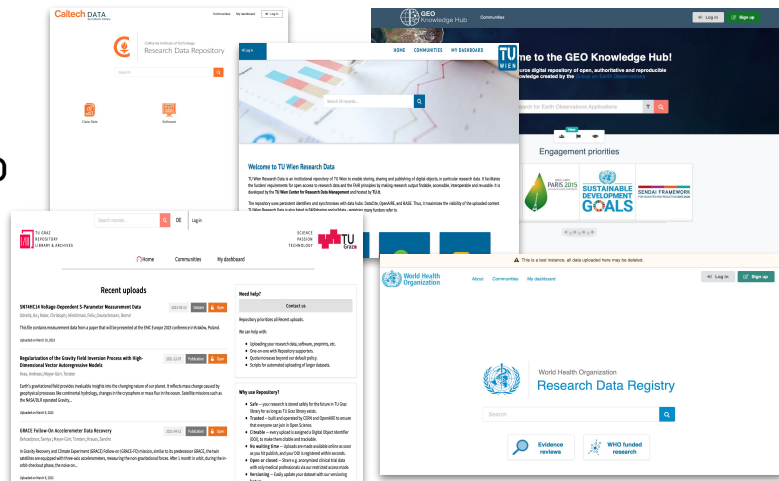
Caltech DATA

Communities My dashboard Log in

California Institute of Technology
Research Data Repository

Search

Data Sets

Software

Log in

HOME COMMUNITIES MY DASHBOARD

TU WIEN

Search 20 records...

Welcome to TU Wien Research Data

TU Wien Research Data is an institutional repository of TU Wien to enable storing, sharing and publishing of digital objects, in particular research data. It facilitates the funders' requirements for open access to research data and the FAIR principles by making research output findable, accessible, interoperable and reusable. It is developed by the TU Wien Center for Research Data Management and hosted by TU.it.

The repository uses persistent identifiers and synchronises with data hubs: DataCite, OpenAIRE and BASE. Thus, it maximizes the visibility of the uploaded content.

GEO Knowledge Hub Communities

Log in Sign up

me to the GEO Knowledge Hub!

Engagement priorities

PARIS 2015

SUSTAINABLE DEVELOPMENT GOALS

SENDAI FRAMEWORK

Search records... DE Login

TU GRAZ REPOSITORY LIBRARY & ARCHIVES

SCIENCE PASSION TECHNOLOGY TU Graz

Home Communities My dashboard

Recent uploads

5N74HC14 Voltage-Dependent S-Parameter Measurement Data

This file contains measurement data from a paper that will be presented at the EMC Europe 2023 conference in Kraków, Poland.

Regularization of the Gravity Field Inversion Process with High-Dimensional Vector Autoregressive Models

Earth's gravitational field provides invaluable insights into the changing nature of our planet. It reflects mass change caused by geophysical processes like continental hydrology, changes in the cryosphere or mass flux in the ocean. Satellite missions such as the NASA/DLR operated Gravity...

GRACE Follow-On Accelerometer Data Recovery

In Gravity Recovery and Climate Experiment (GRACE) Follow-on (GRACE-FO) mission, similar to its predecessor GRACE, the twin satellites are equipped with three-axis accelerometers, measuring the non-gravitational forces. After 1 month in orbit, during the in-orbit checkout phase, the noise on...

Need help?

Contact us

Repository prioritizes all Recent uploads.

We can help with:

Uploading your research data, software, preprints, etc.
One-on-one with Repository supporters.
Quota increases beyond our default policy.
Scripts for automated uploading of larger datasets.

Why use Repository?

Safe — your research is stored safely for the future in TU Graz library for as long as TU Graz library exists.
Trusted — built and operated by CERN and OpenAIRE to ensure that everyone can join in Open Science.
Citeable — every upload is assigned a Digital Object Identifier (DOI), to make them citable and trackable.
No waiting time — Uploads are made available online as soon as you hit publish, and your DOI is registered within seconds.
Open or closed — Share e.g. anonymized clinical trial data with only medical professionals via our restricted access mode.
Versioning — Easily update your dataset with our versioning

This is a test instance, all data uploaded here may be deleted.

World Health Organization About Communities My dashboard

Log in Sign up

World Health Organization
Research Data Registry

Search

Evidence reviews

WHO funded research